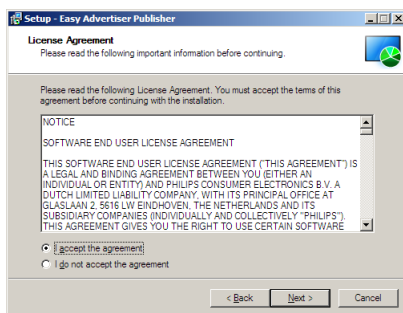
Setup - Easy Advertiser Publisher

License Agreement
Please read the following important information before continuing.

Please read the following License Agreement. You must accept the terms of this agreement before continuing with the installation.

NOTICE

SOFTWARE END USER LICENSE AGREEMENT

THIS SOFTWARE END USER LICENSE AGREEMENT ("THIS AGREEMENT") IS A LEGAL AND BINDING AGREEMENT BETWEEN YOU (EITHER AN INDIVIDUAL OR ENTITY) AND PHILIPS CONSUMER ELECTRONICS B.V. A DUTCH LIMITED LIABILITY COMPANY, WITH ITS PRINCIPAL OFFICE AT GLASLAAN 2, 5616 LW EINDHOVEN, THE NETHERLANDS AND ITS SUBSIDIARY COMPANIES (INDIVIDUALLY AND COLLECTIVELY "PHILIPS"). THIS AGREEMENT GIVES YOU THE RIGHT TO USE CERTAIN SOFTWARE

I accept the agreement
I do not accept the agreement

< Back Next > Cancel